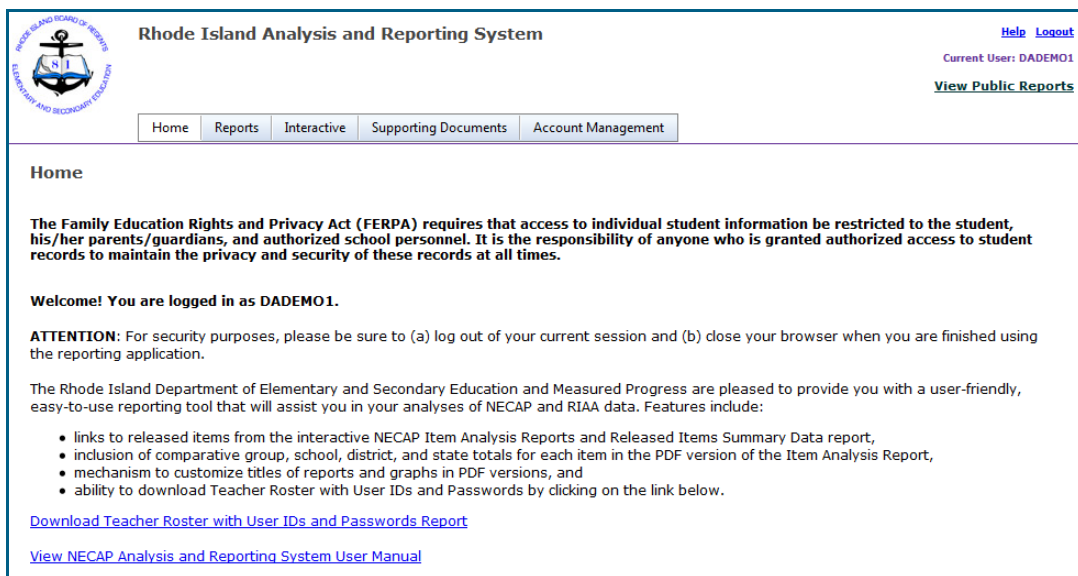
RHODE ISLAND BOARD OF REGENTS ELEMENTARY AND SECONDARY EDUCATION

Rhode Island Analysis and Reporting System

Help Logout

Current User: DADEMO1

View Public Reports

Home | Reports | Interactive | Supporting Documents | Account Management

Home

The Family Education Rights and Privacy Act (FERPA) requires that access to individual student information be restricted to the student, his/her parents/guardians, and authorized school personnel. It is the responsibility of anyone who is granted authorized access to student records to maintain the privacy and security of these records at all times.

Welcome! You are logged in as DADEMO1.

ATTENTION: For security purposes, please be sure to (a) log out of your current session and (b) close your browser when you are finished using the reporting application.

The Rhode Island Department of Elementary and Secondary Education and Measured Progress are pleased to provide you with a user-friendly, easy-to-use reporting tool that will assist you in your analyses of NECAP and RIAA data. Features include:

- links to released items from the interactive NECAP Item Analysis Reports and Released Items Summary Data report,
- inclusion of comparative group, school, district, and state totals for each item in the PDF version of the Item Analysis Report,
- mechanism to customize titles of reports and graphs in PDF versions, and
- ability to download Teacher Roster with User IDs and Passwords by clicking on the link below.

Download Teacher Roster with User IDs and Passwords Report

View NECAP Analysis and Reporting System User Manual